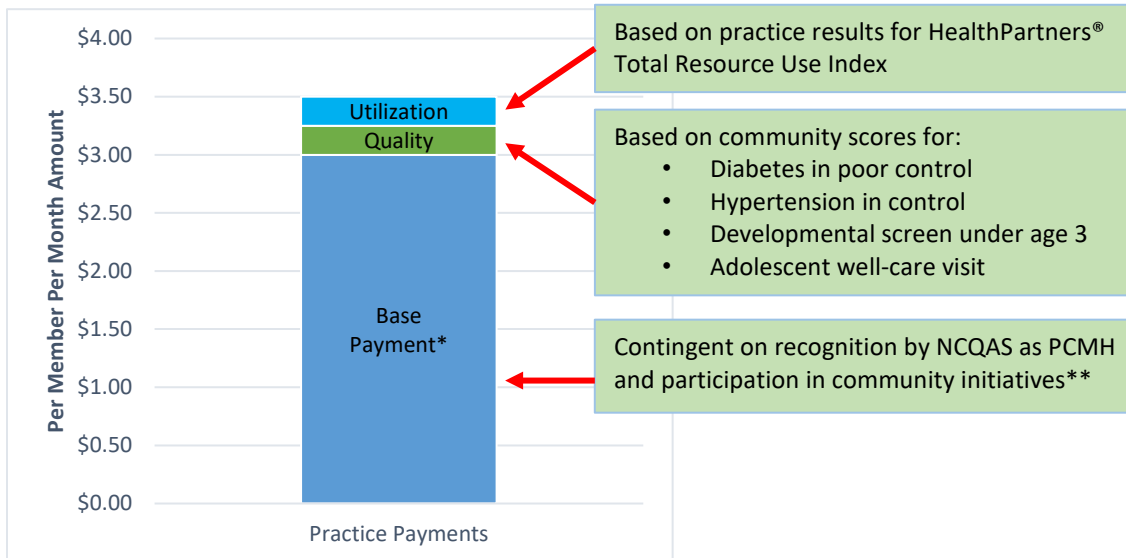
$4.00
$3.50
$3.00
$2.50
$2.00
$1.50
$1.00
$0.50
$0.00

Per Member Per Month Amount

Utilization
Quality
Base Payment*

Practice Payments

Based on practice results for HealthPartners® Total Resource Use Index

Based on community scores for:
• Diabetes in poor control
• Hypertension in control
• Developmental screen under age 3
• Adolescent well-care visit

Contingent on recognition by NCQAS as PCMH and participation in community initiatives**